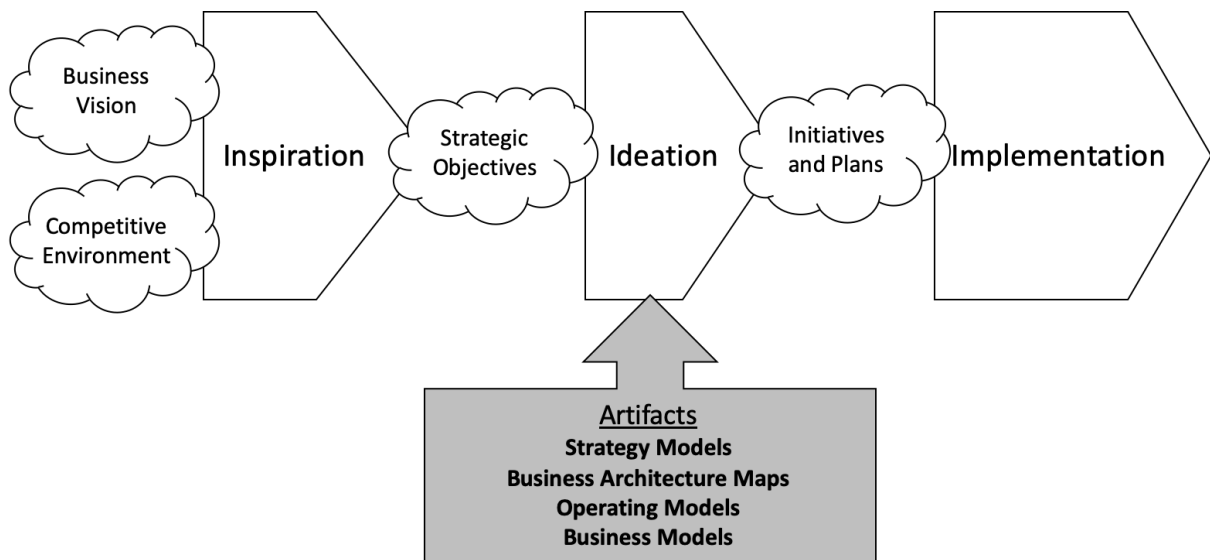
Business Vision

Competitive Environment

Inspiration

Strategic Objectives

Ideation

Initiatives and Plans

Implementation

Artifacts
**Strategy Models**
**Business Architecture Maps**
**Operating Models**
**Business Models**